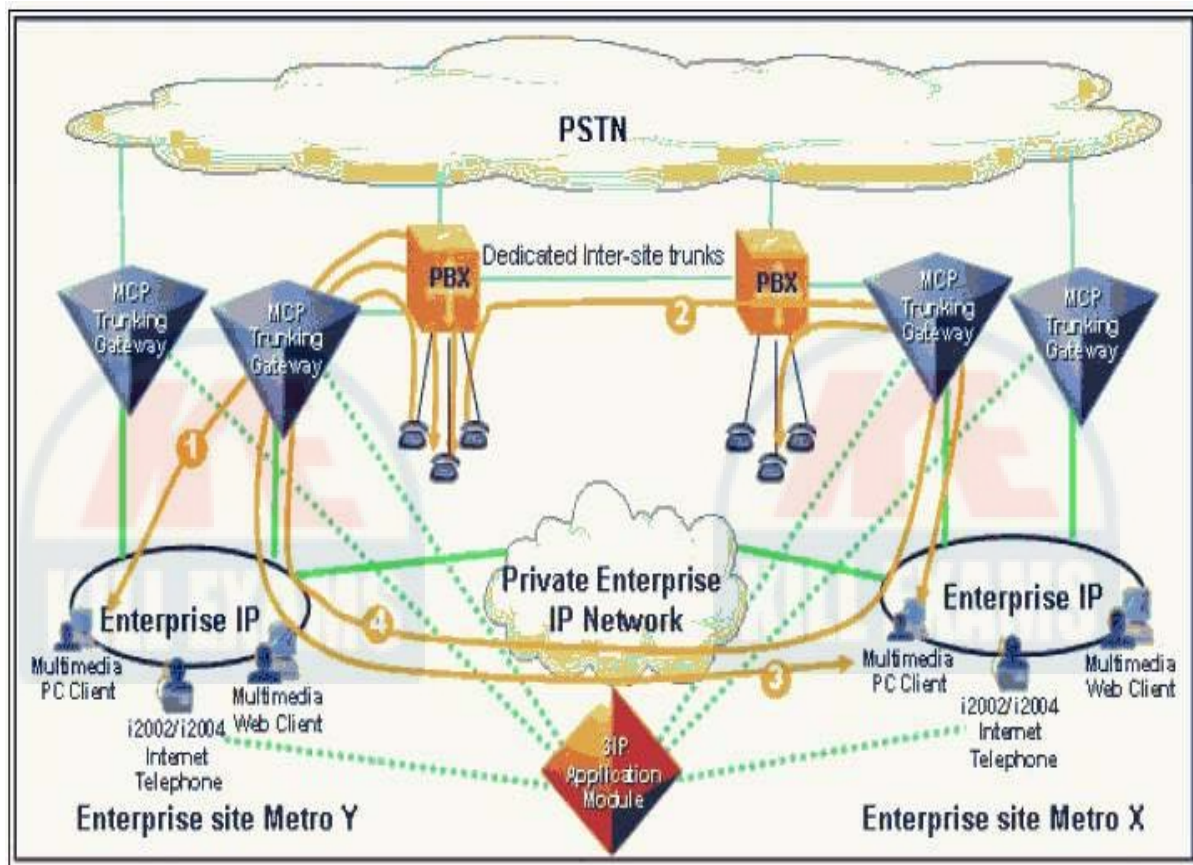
PSTN

Dedicated Inter-site trunks

PBX

PBX

MCP Trunking Gateway

MCP Trunking Gateway

MCP Trunking Gateway

MCP Trunking Gateway

1

2

Private Enterprise IP Network

Enterprise IP

Enterprise IP

4

3

Multimedia PC Client

i2002/i2004 Internet Telephone

Multimedia Web Client

Multimedia PC Client

i2002/i2004 Internet Telephone

Multimedia Web Client

SIP Application Module

Enterprise site Metro Y

Enterprise site Metro X